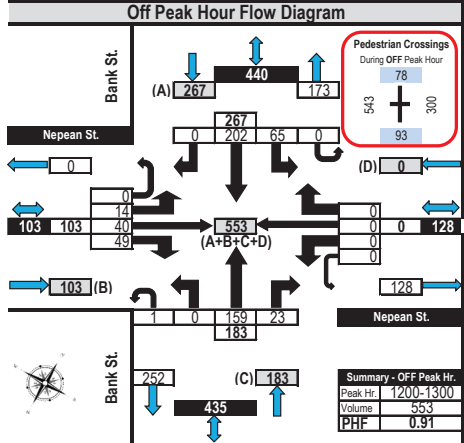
Off Peak Hour Flow Diagram

Bank St.

440

(A) 267

173

Pedestrian Crossings
During OFF Peak Hour
78
543
300
93

Nepean St.

267
0 202 65 0

0

(D) 0

0
14
40
49

103 103

553
(A+B+C+D)

0
0
0
0

0 128

103 (B)

128

1 0 159 23
183

Nepean St.

Bank St.

252

(C) 183

435

| Summary - OFF Peak Hr. | |
|---|---|
| Peak Hr. | 1200-1300 |
| Volume | 553 |
| PHF | 0.91 |